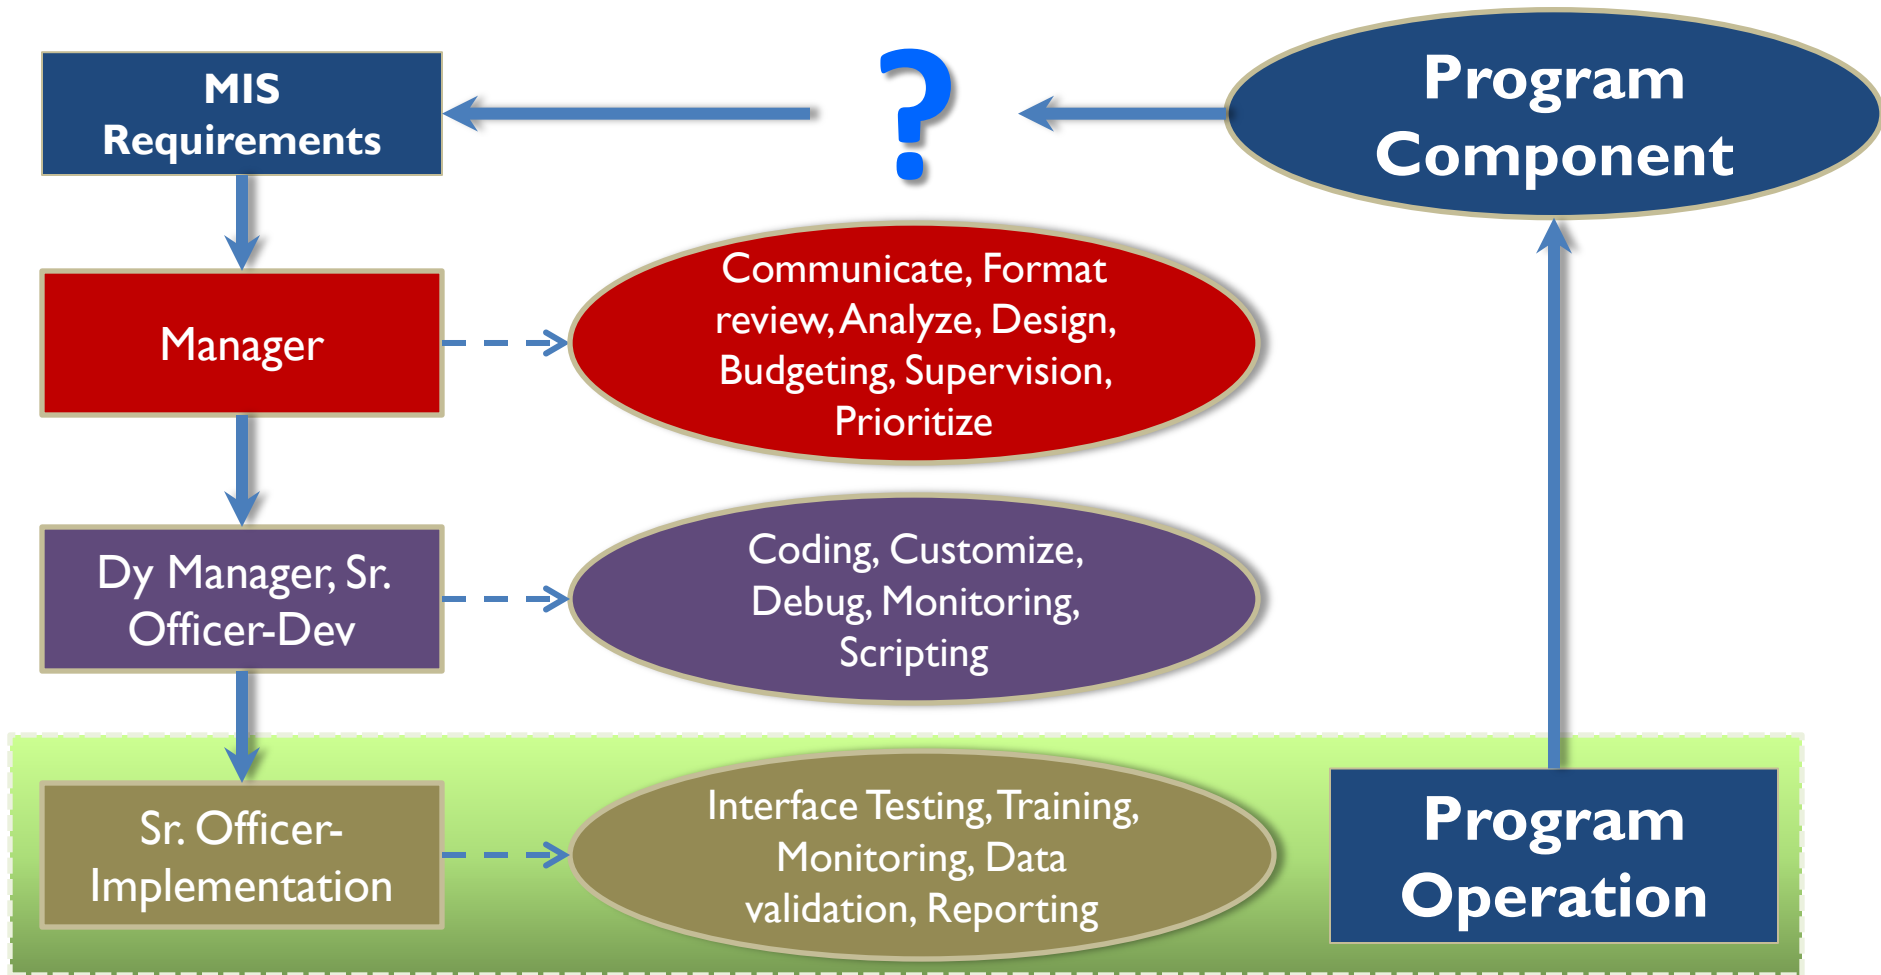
MIS Requirements

?

Program Component

Manager

Communicate, Format review, Analyze, Design, Budgeting, Supervision, Prioritize

Dy Manager, Sr. Officer-Dev

Coding, Customize, Debug, Monitoring, Scripting

Sr. Officer-Implementation

Interface Testing, Training, Monitoring, Data validation, Reporting

Program Operation